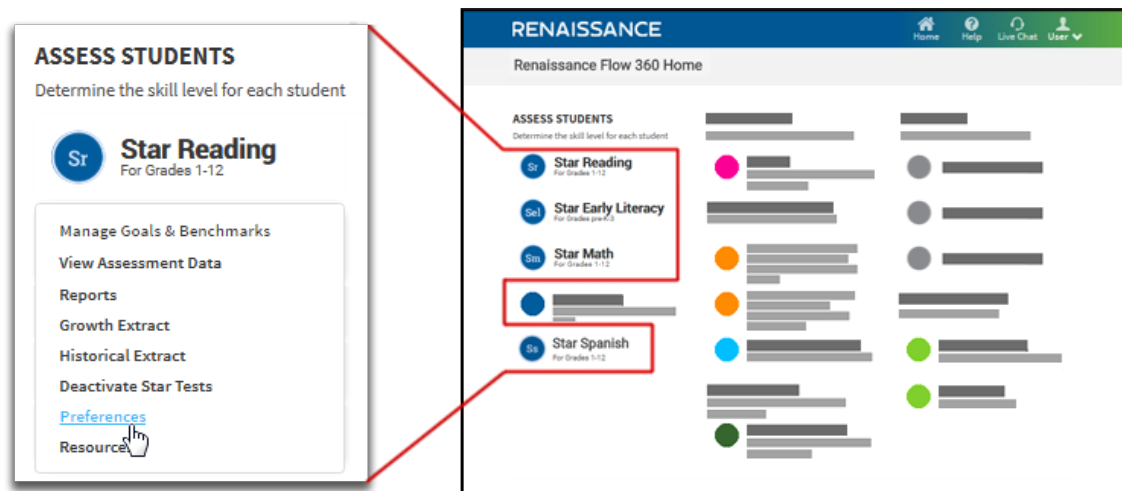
ASSESS STUDENTS

Determine the skill level for each student

Sr Star Reading
For Grades 1-12

Manage Goals & Benchmarks
View Assessment Data
Reports
Growth Extract
Historical Extract
Deactivate Star Tests
Preferences
Resource

RENAISSANCE

Home Help Live Chat User

Renaissance Flow 360 Home

ASSESS STUDENTS
Determine the skill level for each student

Sr Star Reading
For Grades 1-12

Sel Star Early Literacy
For Grades pre-K-3

Sm Star Math
For Grades 1-12

Ss Star Spanish
For Grades 1-12